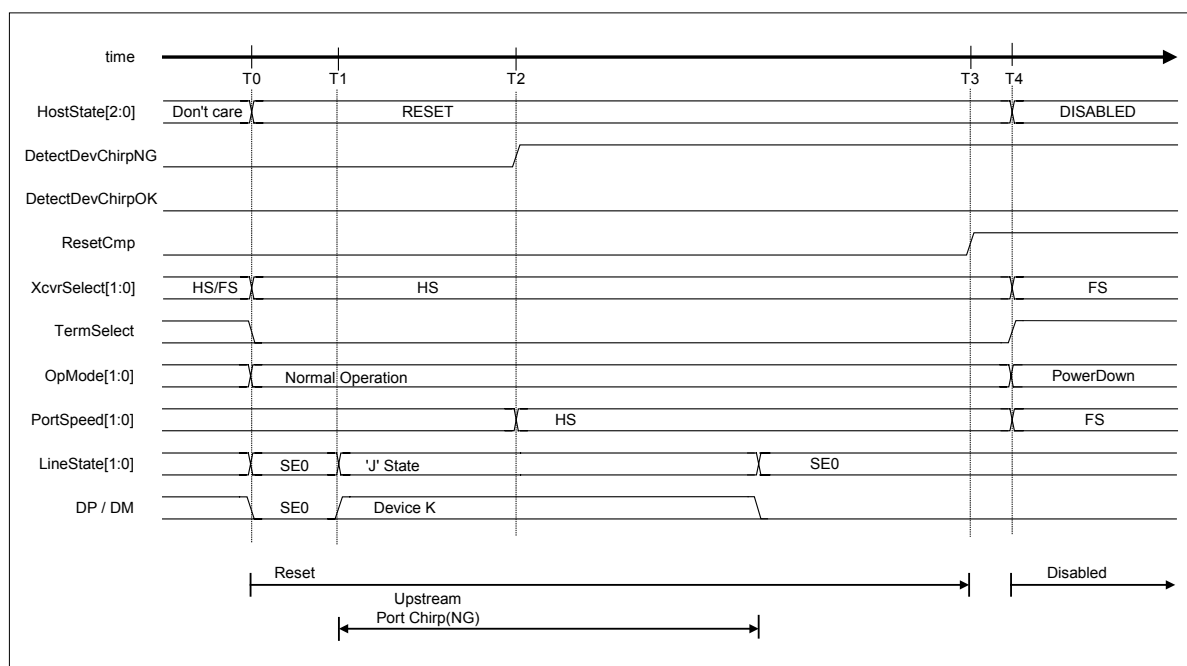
time

T0 T1 T2 T3 T4

HostState[2:0] Don't care RESET DISABLED

DetectDevChirpNG

DetectDevChirpOK

ResetCmp

XcvrSelect[1:0] HS/FS HS FS

TermSelect

OpMode[1:0] Normal Operation PowerDown

PortSpeed[1:0] HS FS

LineState[1:0] SE0 'J' State SE0

DP / DM SE0 Device K

Reset

Disabled

Upstream Port Chirp(NG)